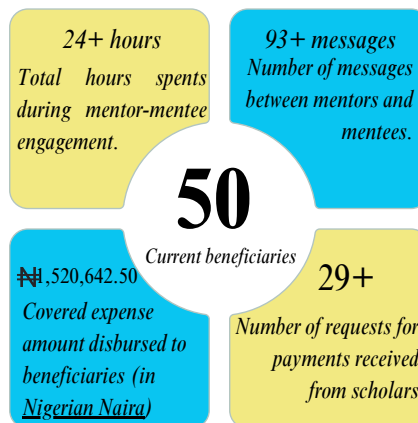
24+ hours
Total hours spents during mentor-mentee engagement.

93+ messages
Number of messages between mentors and mentees.

50
Current beneficiaries

₦1,520,642.50
Covered expense amount disbursed to beneficiaries (in Nigerian Naira)

29+
Number of requests for payments received from scholars